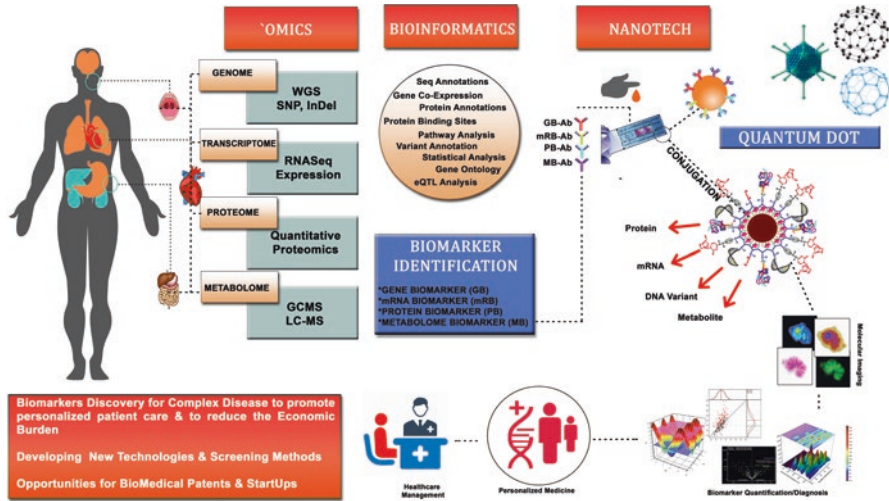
`OMICS

BIOINFORMATICS

NANOTECH

GENOME

WGS
SNP, InDel

TRANSCRIPTOME

RNASeq
Expression

PROTEOME

Quantitative
Proteomics

METABOLOME

GCMS
LC-MS

Seq Annotations
Gene Co-Expression
Protein Annotations
Protein Binding Sites
Pathway Analysis
Variant Annotation
Statistical Analysis
Gene Ontology
eQTL Analysis

GB-Ab
mRB-Ab
PB-Ab
MB-Ab

QUANTUM DOT

CONJUGATION

BIOMARKER IDENTIFICATION

*GENE BIOMARKER (GB)
*mRNA BIOMARKER (mRB)
*PROTEIN BIOMARKER (PB)
*METABOLOME BIOMARKER (MB)

Protein

mRNA

DNA Variant

Metabolite

Molecular Imaging

Biomarkers Discovery for Complex Disease to promote personalized patient care & to reduce the Economic Burden

Developing New Technologies & Screening Methods

Opportunities for BioMedical Patents & StartUps

Healthcare Management

Personalized Medicine

Biomarker Quantification/Diagnosis